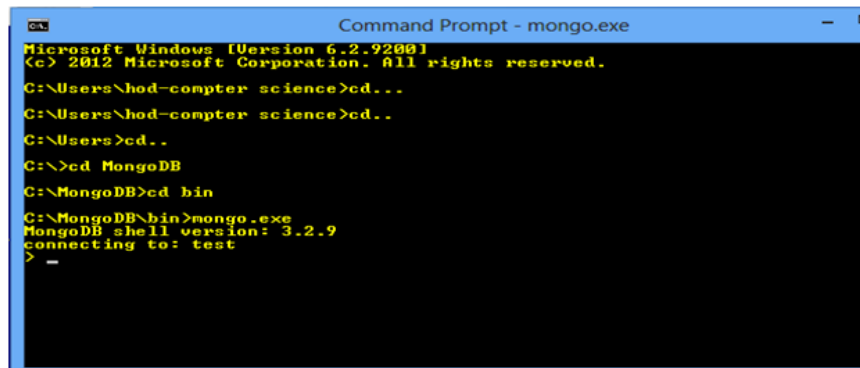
Command Prompt - mongo.exe

Microsoft Windows [Version 6.2.9200]
(c) 2012 Microsoft Corporation. All rights reserved.

C:\Users\hod-compter science>cd...

C:\Users\hod-compter science>cd..

C:\Users>cd..

C:\>cd MongoDB

C:\MongoDB>cd bin

C:\MongoDB\bin>mongo.exe
MongoDB shell version: 3.2.9
connecting to: test
> _